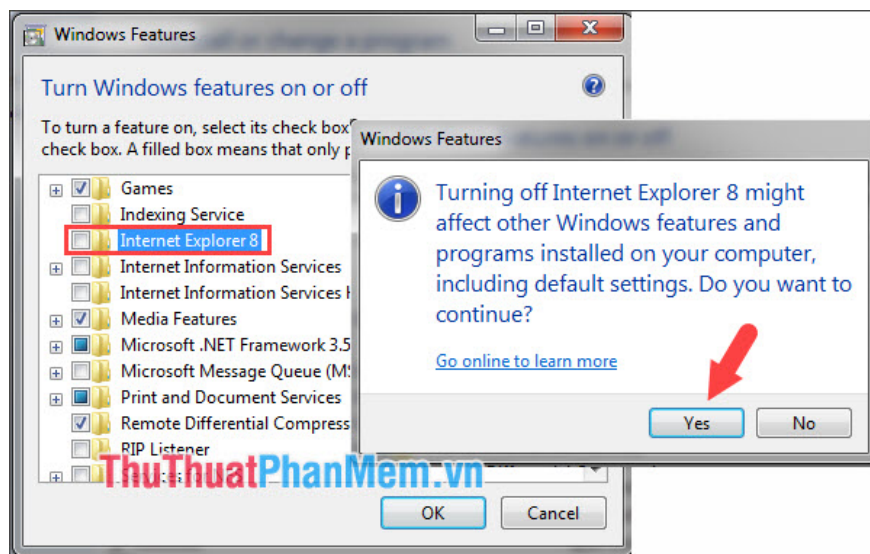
Windows Features

Turn Windows features on or off

To turn a feature on, select its check box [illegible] check box. A filled box means that only p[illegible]

Games
Indexing Service
Internet Explorer 8
Internet Information Services
Internet Information Services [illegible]
Media Features
Microsoft .NET Framework 3.5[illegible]
Microsoft Message Queue (M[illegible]
Print and Document Services
Remote Differential Compress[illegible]
RIP Listener
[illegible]

OK
Cancel

Windows Features

Turning off Internet Explorer 8 might affect other Windows features and programs installed on your computer, including default settings. Do you want to continue?

Go online to learn more

Yes
No

ThuThuatPhanMem.vn